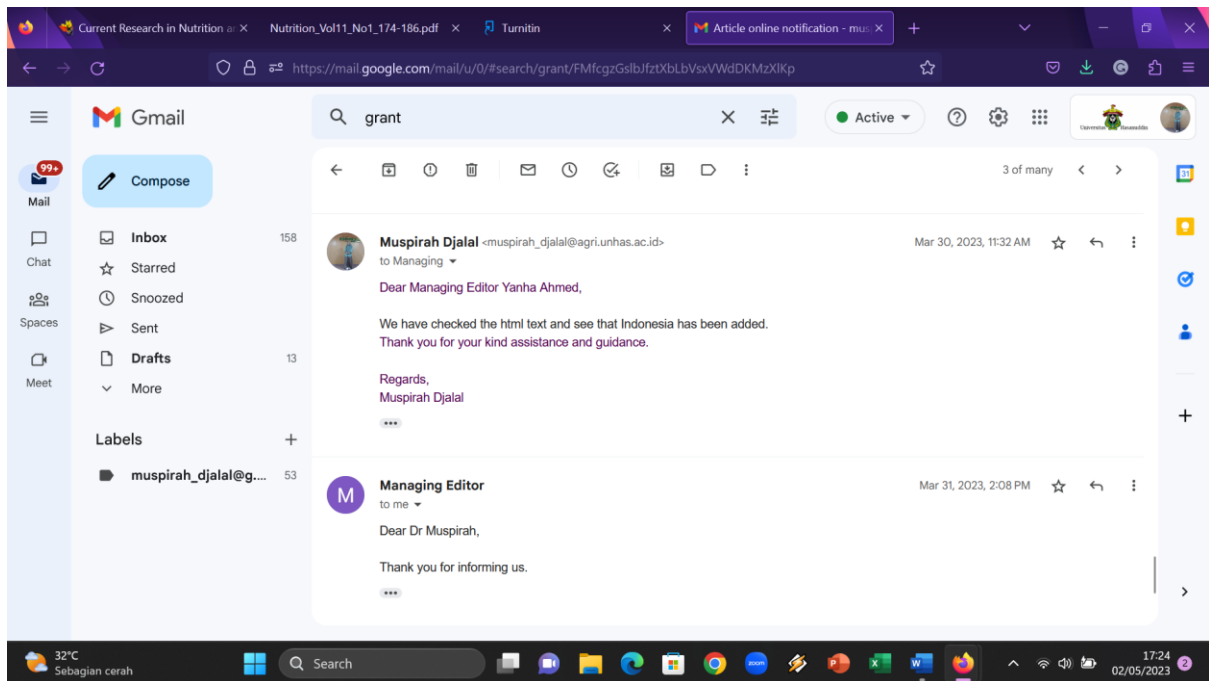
Current Research in Nutrition a ×
Nutrition_Vol11_No1_174-186.pdf ×
Turnitin ×
Article online notification - mu ×
+

https://mail.google.com/mail/u/0/#search/grant/FMfcgzGslbJfztXbLbVsxVWdDKMzXlKp

Gmail
grant
Active
Universitas Hasanuddin

Mail
99+
Chat
Spaces
Meet

Compose
Inbox 158
Starred
Snoozed
Sent
Drafts 13
More

Labels +
muspirah_djalal@g.... 53

3 of many

Muspirah Djalal <muspirah_djalal@agri.unhas.ac.id>
to Managing
Mar 30, 2023, 11:32 AM

Dear Managing Editor Yanha Ahmed,

We have checked the html text and see that Indonesia has been added.
Thank you for your kind assistance and guidance.

Regards,
Muspirah Djalal

M
Managing Editor
to me
Mar 31, 2023, 2:08 PM

Dear Dr Muspirah,

Thank you for informing us.

32°C
Sebagian cerah
Search
17:24
02/05/2023
2